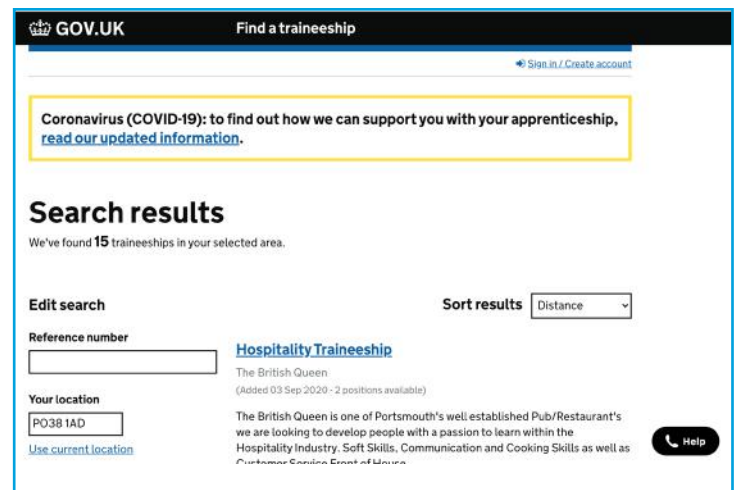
GOV.UK Find a traineeship

Sign in / Create account

Coronavirus (COVID-19): to find out how we can support you with your apprenticeship, read our updated information.

Search results

We've found 15 traineeships in your selected area.

Edit search

Sort results Distance

Reference number

Your location

PO38 1AD

Use current location

Hospitality Traineeship

The British Queen

(Added 03 Sep 2020 - 2 positions available)

The British Queen is one of Portsmouth's well established Pub/Restaurant's we are looking to develop people with a passion to learn within the Hospitality Industry. Soft Skills, Communication and Cooking Skills as well as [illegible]

Help